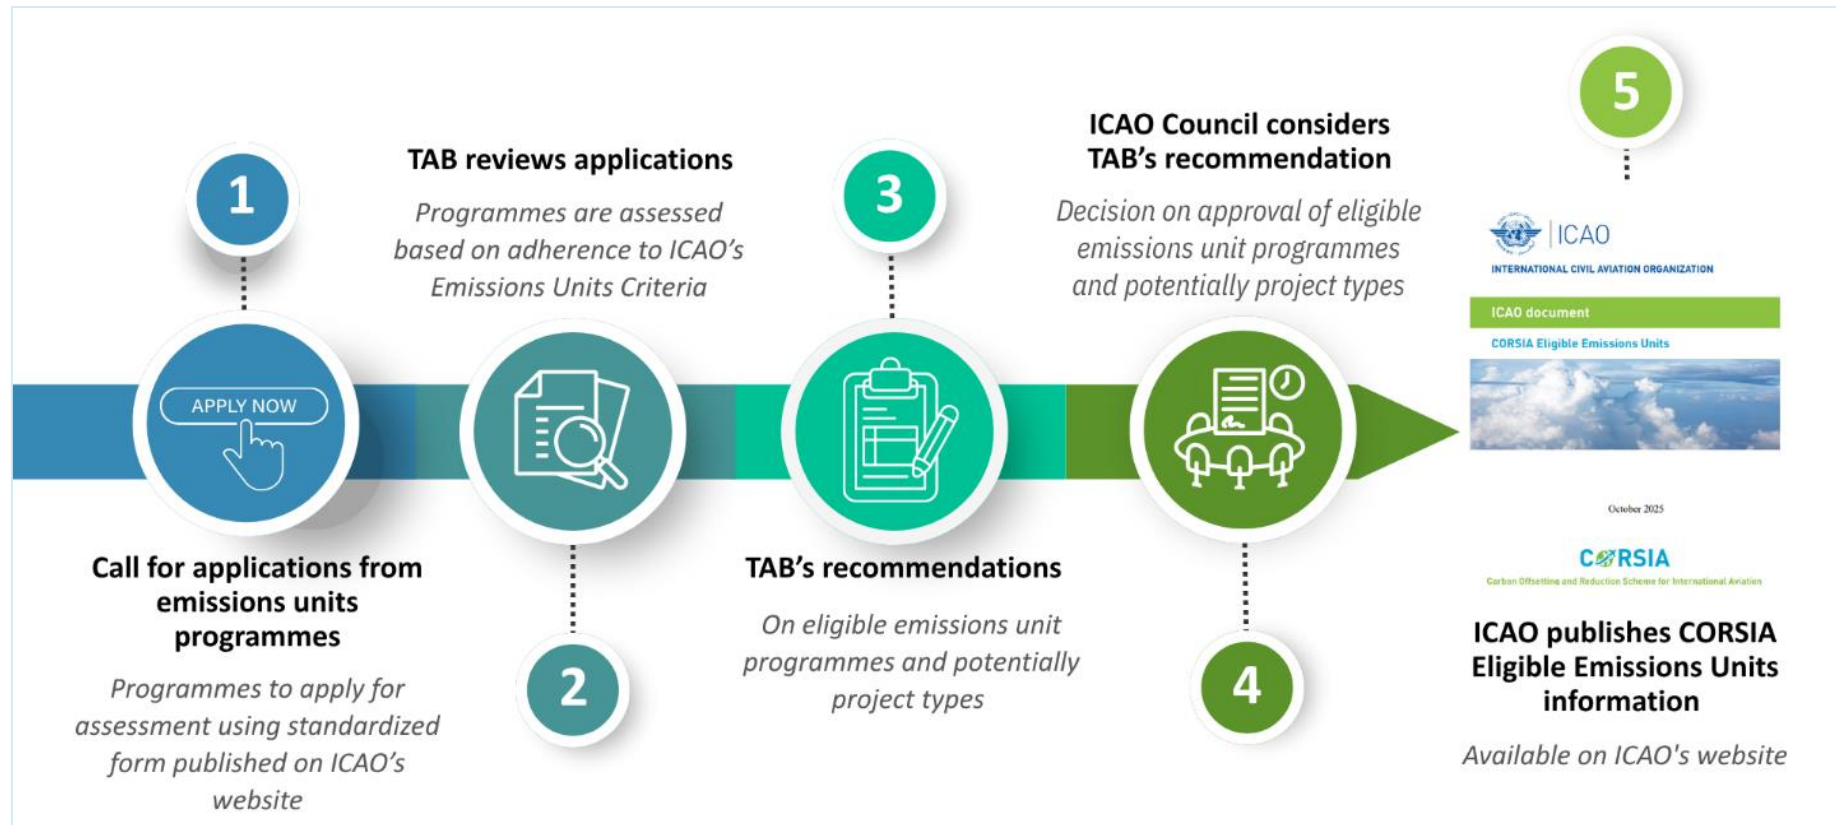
1

APPLY NOW

Call for applications from emissions units programmes

Programmes to apply for assessment using standardized form published on ICAO's website

TAB reviews applications

Programmes are assessed based on adherence to ICAO's Emissions Units Criteria

2

3

TAB's recommendations

On eligible emissions unit programmes and potentially project types

ICAO Council considers TAB's recommendation

Decision on approval of eligible emissions unit programmes and potentially project types

4

5

ICAO
INTERNATIONAL CIVIL AVIATION ORGANIZATION
ICAO document
CORSIA Eligible Emissions Units
October 2025
CORSIA
Carbon Offsetting and Reduction Scheme for International Aviation

ICAO publishes CORSIA Eligible Emissions Units information

Available on ICAO's website